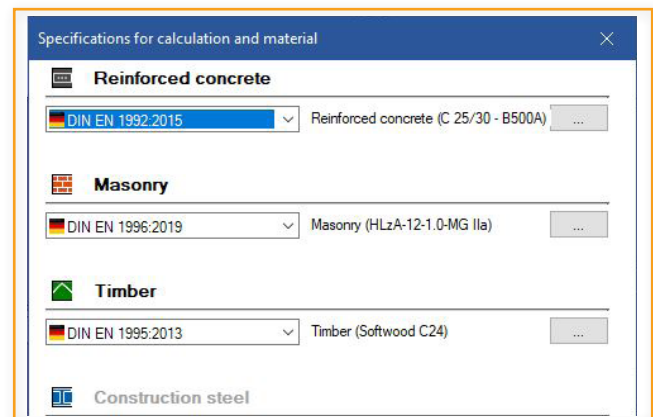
Specifications for calculation and material

Reinforced concrete

DIN EN 1992:2015

Reinforced concrete (C 25/30 - B500A)

...

Masonry

DIN EN 1996:2019

Masonry (HLzA-12-1.0-MG IIa)

...

Timber

DIN EN 1995:2013

Timber (Softwood C24)

...

Construction steel